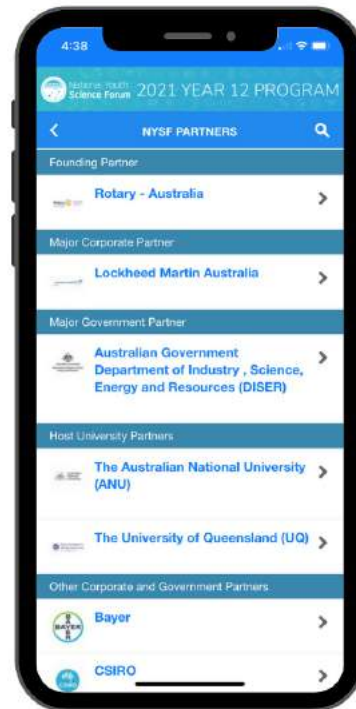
4:38

National Youth Science Forum 2021 YEAR 12 PROGRAM

NYSF PARTNERS

Founding Partner

Rotary - Australia

Major Corporate Partner

Lockheed Martin Australia

Major Government Partner

Australian Government Department of Industry , Science, Energy and Resources (DISER)

Host University Partners

The Australian National University (ANU)

The University of Queensland (UQ)

Other Corporate and Government Partners

BAYER

Bayer

CSIRO

CSIRO